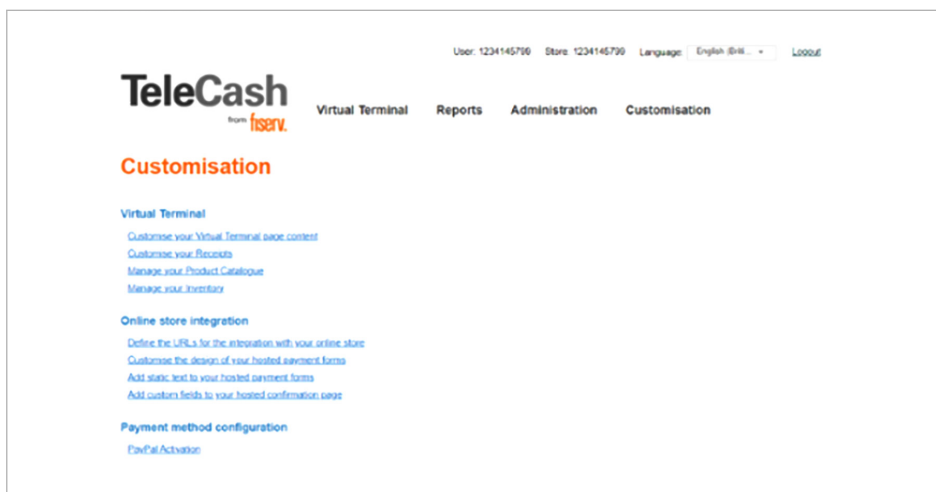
User: 1234145799 Store: 1234145799 Language: English (Briti... Logout

TeleCash from fiserv.

Virtual Terminal Reports Administration Customisation

Customisation

Virtual Terminal

Customise your Virtual Terminal page content
Customise your Receipts
Manage your Product Catalogue
Manage your Inventory

Online store integration

Define the URLs for the integration with your online store
Customise the design of your hosted payment forms
Add static text to your hosted payment forms
Add custom fields to your hosted confirmation page

Payment method configuration

PayPal Activation